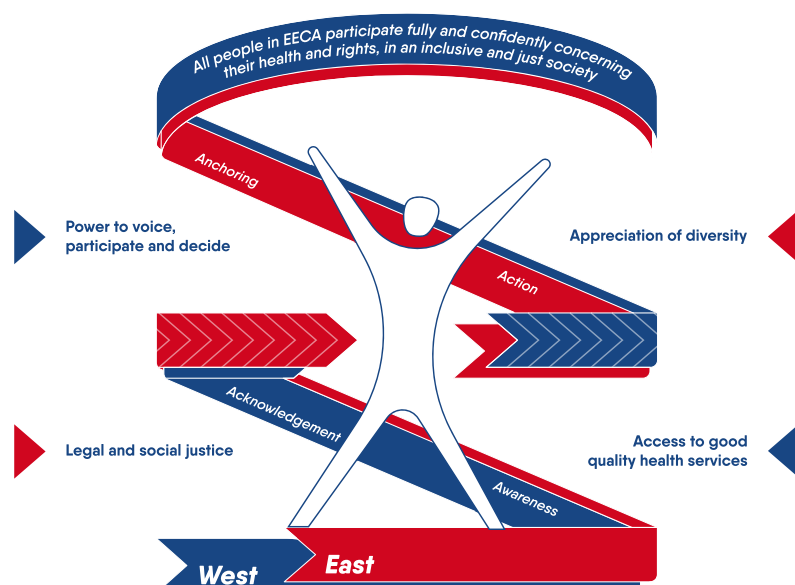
All people in EECA participate fully and confidently concerning their health and rights, in an inclusive and just society

Anchoring

Power to voice, participate and decide

Appreciation of diversity

Action

Acknowledgement

Legal and social justice

Access to good quality health services

Awareness

West

East